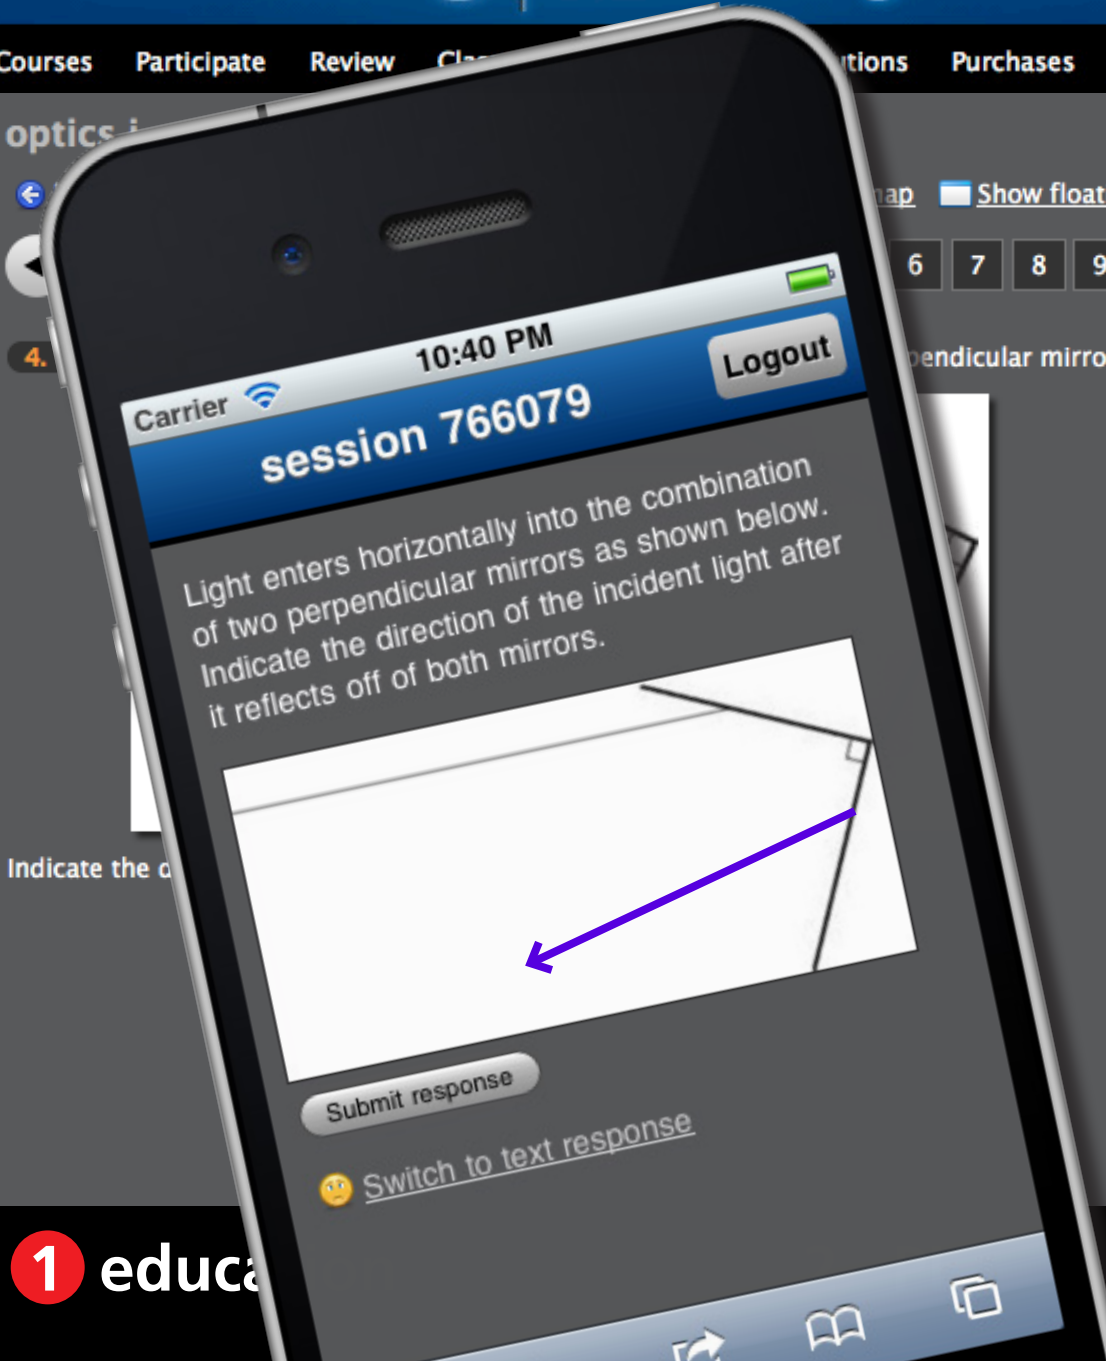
Courses Participate Review Cla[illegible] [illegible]tions Purchases

optics i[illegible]

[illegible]ap Show float

6 7 8 9

4.

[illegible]endicular mirro

Indicate the d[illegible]

Carrier 10:40 PM

session 766079

Logout

Light enters horizontally into the combination of two perpendicular mirrors as shown below. Indicate the direction of the incident light after it reflects off of both mirrors.

Submit response

Switch to text response

1 educa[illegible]